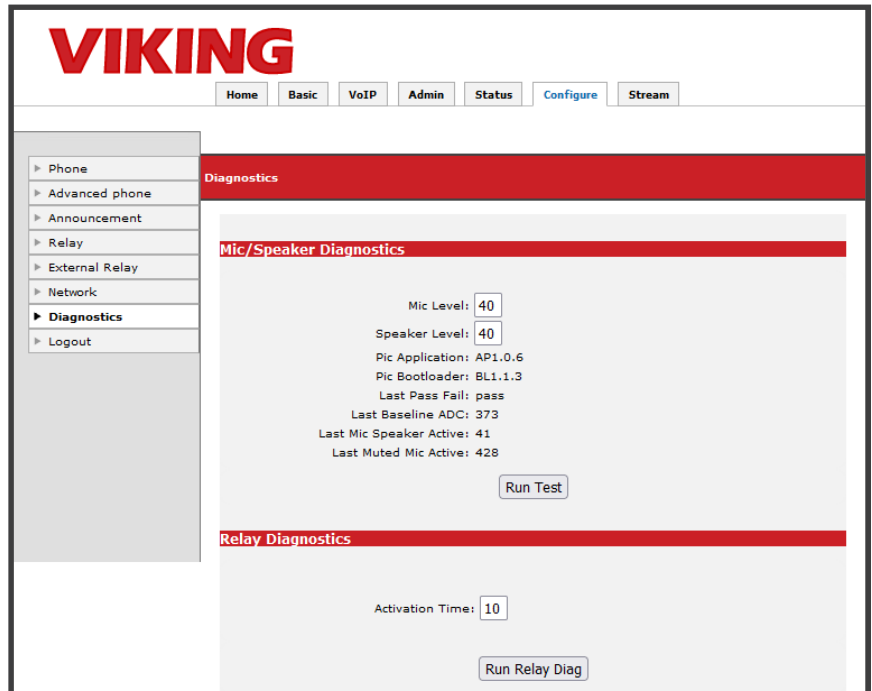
VIKING

Home
Basic
VoIP
Admin
Status
Configure
Stream

Phone
Advanced phone
Announcement
Relay
External Relay
Network
Diagnostics
Logout

Diagnostics

Mic/Speaker Diagnostics

Mic Level: 40
Speaker Level: 40
Pic Application: AP1.0.6
Pic Bootloader: BL1.1.3
Last Pass Fail: pass
Last Baseline ADC: 373
Last Mic Speaker Active: 41
Last Muted Mic Active: 428

Run Test

Relay Diagnostics

Activation Time: 10

Run Relay Diag